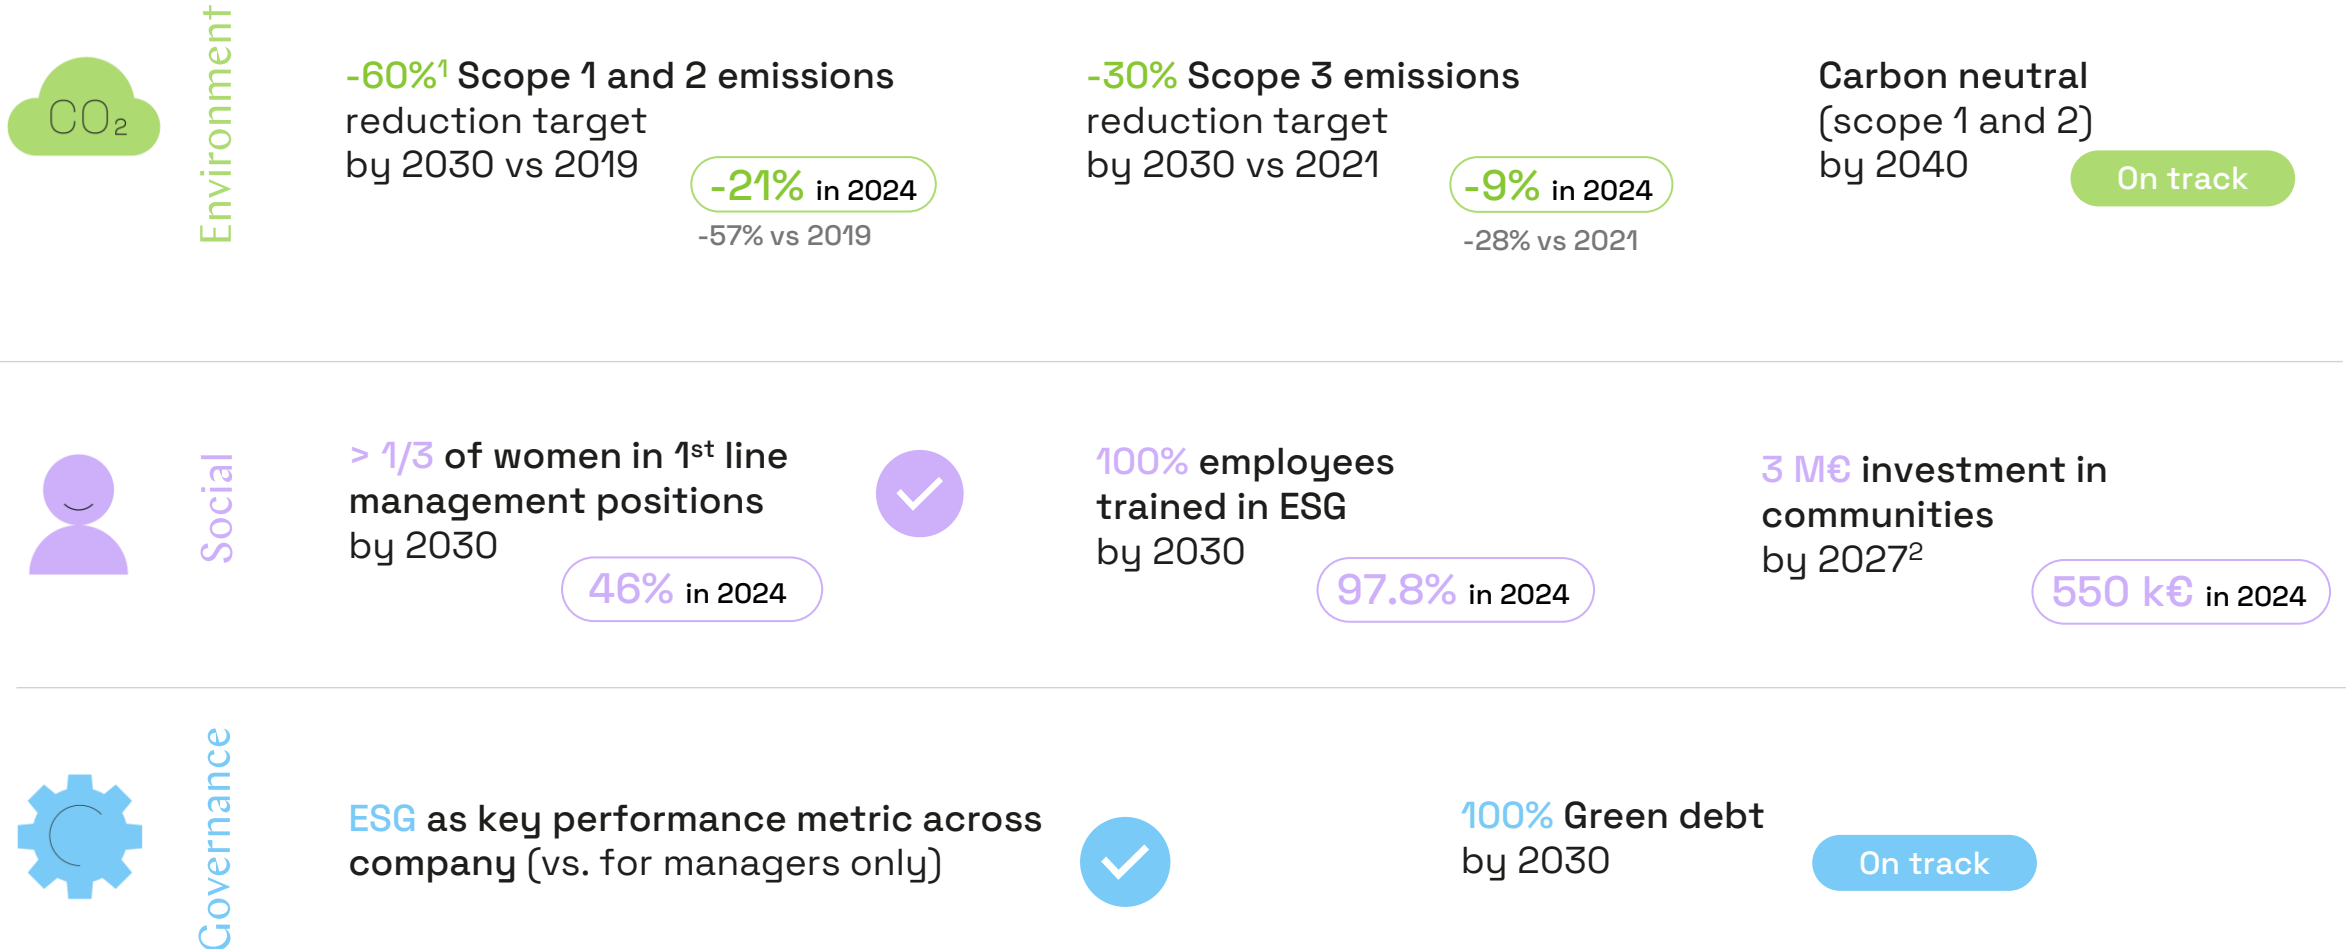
$CO_2$

Environment

-60%$^1$ Scope 1 and 2 emissions reduction target by 2030 vs 2019

-21% in 2024

-57% vs 2019

-30% Scope 3 emissions reduction target by 2030 vs 2021

-9% in 2024

-28% vs 2021

Carbon neutral (scope 1 and 2) by 2040

On track

Social

> 1/3 of women in 1$^{st}$ line management positions by 2030

46% in 2024

100% employees trained in ESG by 2030

97.8% in 2024

3 M€ investment in communities by 2027$^2$

550 k€ in 2024

Governance

ESG as key performance metric across company (vs. for managers only)

100% Green debt by 2030

On track